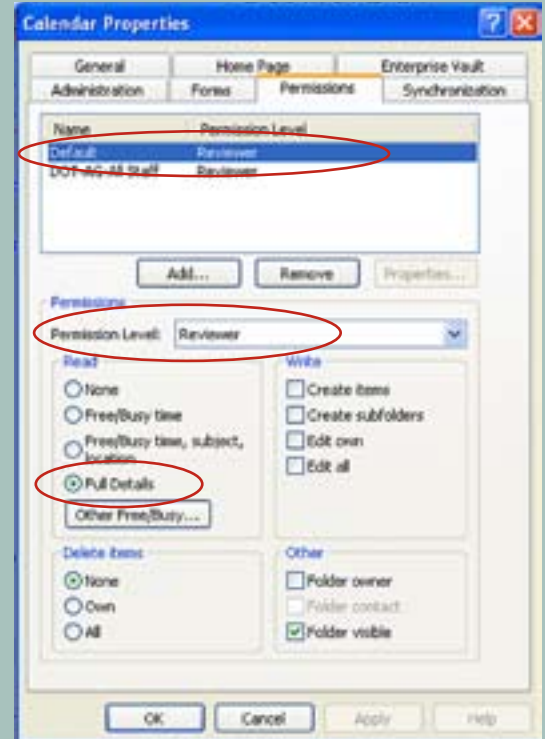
Calendar Properties

General
Home Page
Enterprise Vault
Administration
Forms
Permissions
Synchronization

| Name | Permission Level |
|---|---|
| Default | Reviewer |
| DOT-AG All Staff | Reviewer |

Add...
Remove
Properties...

Permissions
Permission Level: Reviewer

Read
None
Free/Busy time
Free/Busy time, subject, location
Full Details
Other Free/Busy...

Write
Create items
Create subfolders
Edit own
Edit all

Delete items
None
Own
All

Other
Folder owner
Folder contact
Folder visible

OK
Cancel
Apply
Help